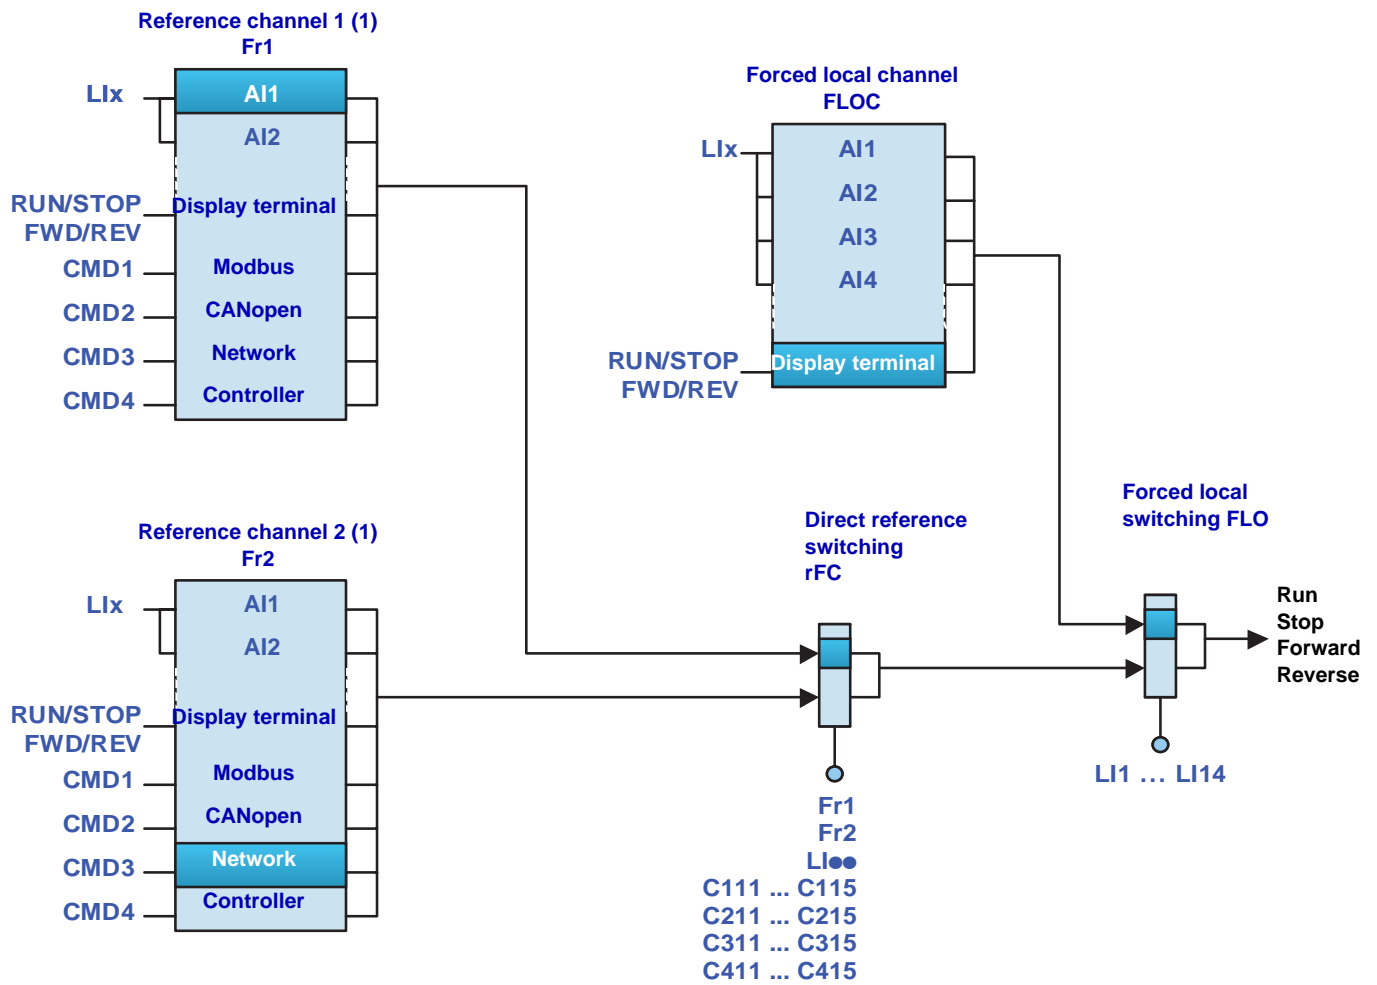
Reference channel 1 (1)
Fr1

LIx
AI1
AI2
RUN/STOP
FWD/REV
Display terminal
CMD1
Modbus
CMD2
CANopen
CMD3
Network
CMD4
Controller

Forced local channel
FLOC

LIx
AI1
AI2
AI3
AI4
RUN/STOP
FWD/REV
Display terminal

Reference channel 2 (1)
Fr2

LIx
AI1
AI2
RUN/STOP
FWD/REV
Display terminal
CMD1
Modbus
CMD2
CANopen
CMD3
Network
CMD4
Controller

Direct reference switching rFC

Forced local switching FLO

Run
Stop
Forward
Reverse

Fr1
Fr2
LI●●
C111 ... C115
C211 ... C215
C311 ... C315
C411 ... C415

LI1 ... LI14